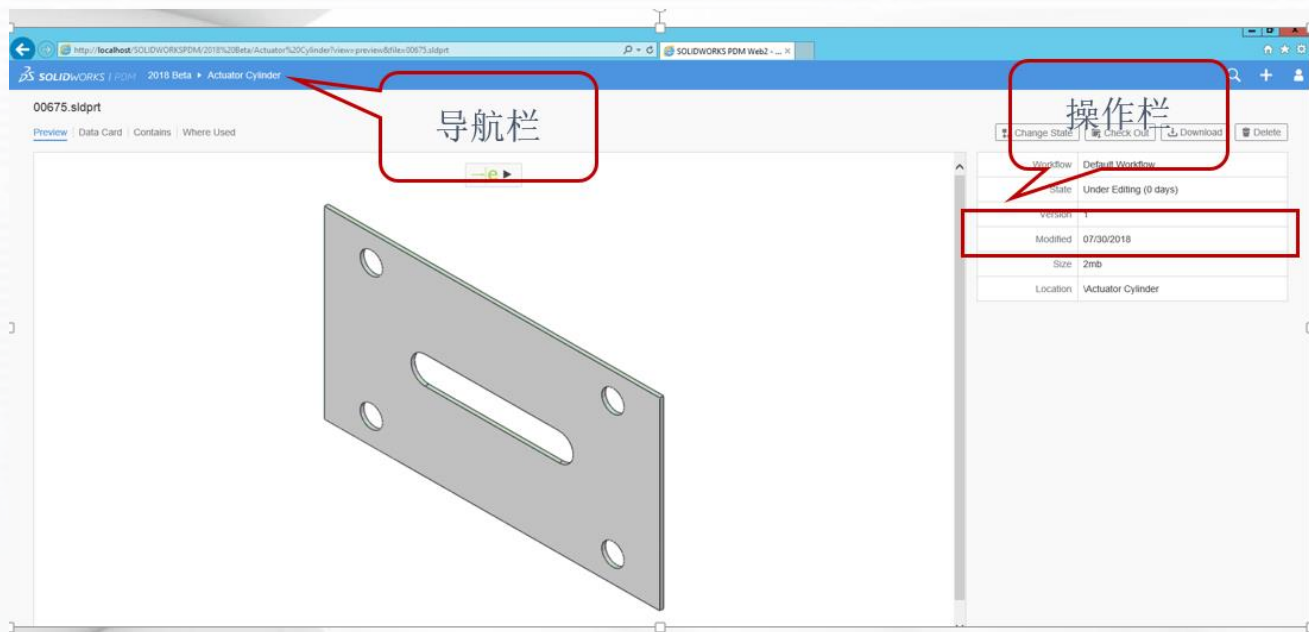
http://localhost/SOLIDWORKSPDM/2018%20Beta/Actuator%20Cylinder?view=preview&file=00675.sldprt

SOLIDWORKS Web2 - ...

SOLIDWORKS | PDM 2018 Beta ▸ Actuator Cylinder

00675.sldprt

Preview | Data Card | Contains | Where Used

导航栏

操作栏

Change State | Check Out | Download | Delete

| | |
|---|---|
| Workflow | Default Workflow |
| State | Under Editing (0 days) |
| Version | 1 |
| Modified | 07/30/2018 |
| Size | 2mb |
| Location | \Actuator Cylinder |